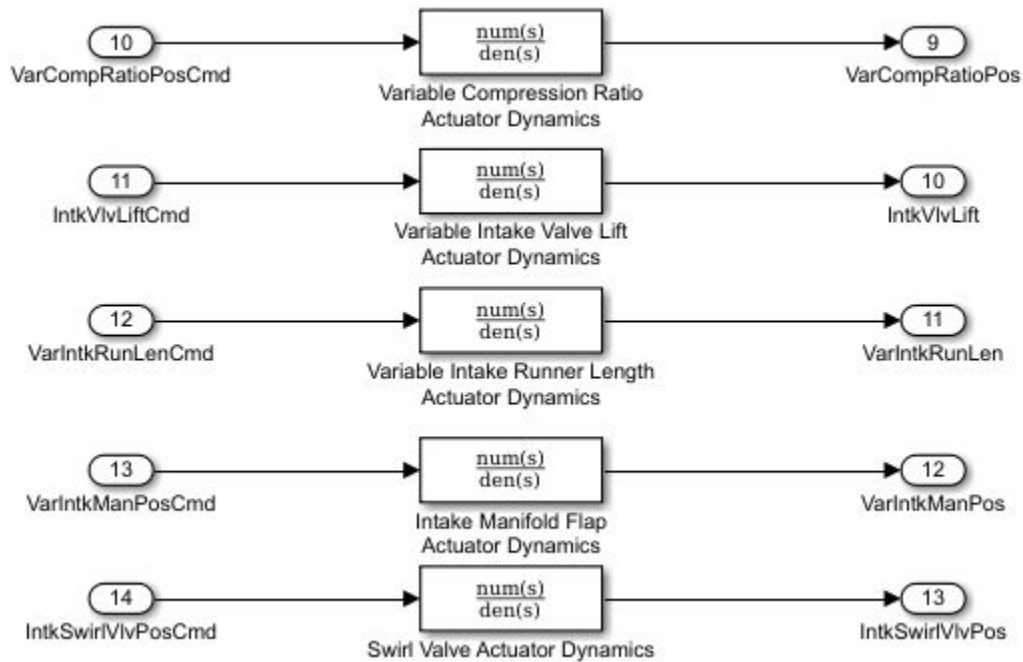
10
VarCompRatioPosCmd

$\frac{\text{num(s)}}{\text{den(s)}}$
Variable Compression Ratio Actuator Dynamics

9
VarCompRatioPos

11
IntkVlvLiftCmd

$\frac{\text{num(s)}}{\text{den(s)}}$
Variable Intake Valve Lift Actuator Dynamics

10
IntkVlvLift

12
VarIntkRunLenCmd

$\frac{\text{num(s)}}{\text{den(s)}}$
Variable Intake Runner Length Actuator Dynamics

11
VarIntkRunLen

13
VarIntkManPosCmd

$\frac{\text{num(s)}}{\text{den(s)}}$
Intake Manifold Flap Actuator Dynamics

12
VarIntkManPos

14
IntkSwirlVlvPosCmd

$\frac{\text{num(s)}}{\text{den(s)}}$
Swirl Valve Actuator Dynamics

13
IntkSwirlVlvPos